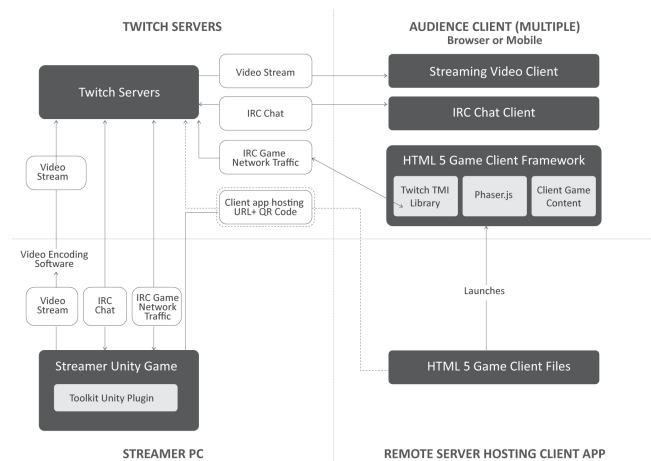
TWITCH SERVERS

AUDIENCE CLIENT (MULTIPLE)
Browser or Mobile

Twitch Servers

Video Stream

Streaming Video Client

IRC Chat

IRC Chat Client

IRC Game Network Traffic

HTML 5 Game Client Framework

Twitch TMI Library

Phaser.js

Client Game Content

Video Stream

Client app hosting URL+ QR Code

Video Encoding Software

Launches

Video Stream

IRC Chat

IRC Game Network Traffic

Streamer Unity Game

Toolkit Unity Plugin

HTML 5 Game Client Files

STREAMER PC

REMOTE SERVER HOSTING CLIENT APP